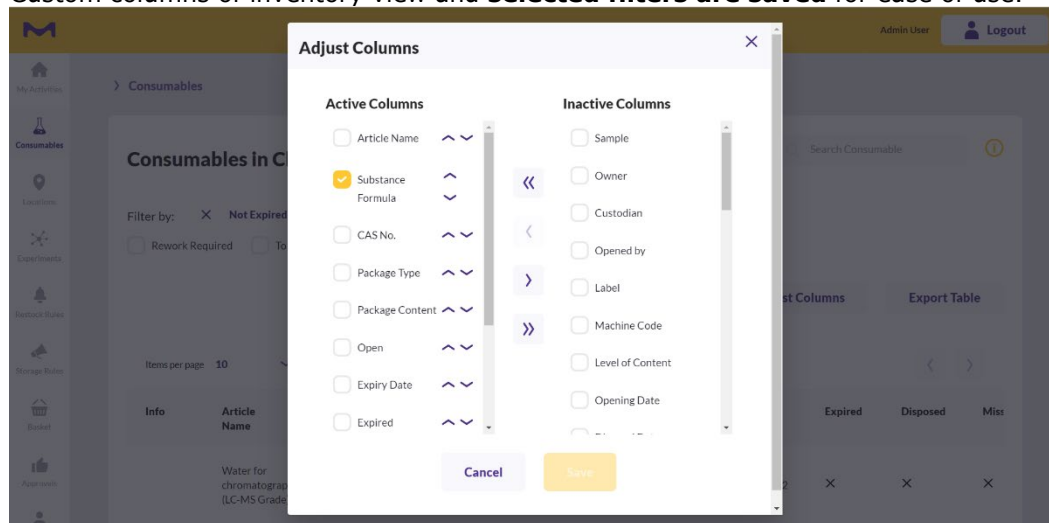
Custom columns of inventory view and **selected filters are saved** for ease of use.

Admin User Logout

My Activities

Consumables

Locations

Experiments

Restock Rules

Storage Rules

Basket

Approvals

> Consumables

Consumables in C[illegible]

Filter by: × Not Expired

Rework Required To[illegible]

Items per page 10

Info Article Name

Water for chromatograp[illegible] (LC-MS Grade

Search Consumable

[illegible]st Columns Export Table

Expired Disposed Mis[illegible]

× × ×

Adjust Columns ×

Active Columns

Article Name

Substance Formula

CAS No.

Package Type

Package Content

Open

Expiry Date

Expired

Inactive Columns

Sample

Owner

Custodian

Opened by

Label

Machine Code

Level of Content

Opening Date

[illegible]

«

‹

›

»

Cancel

Save